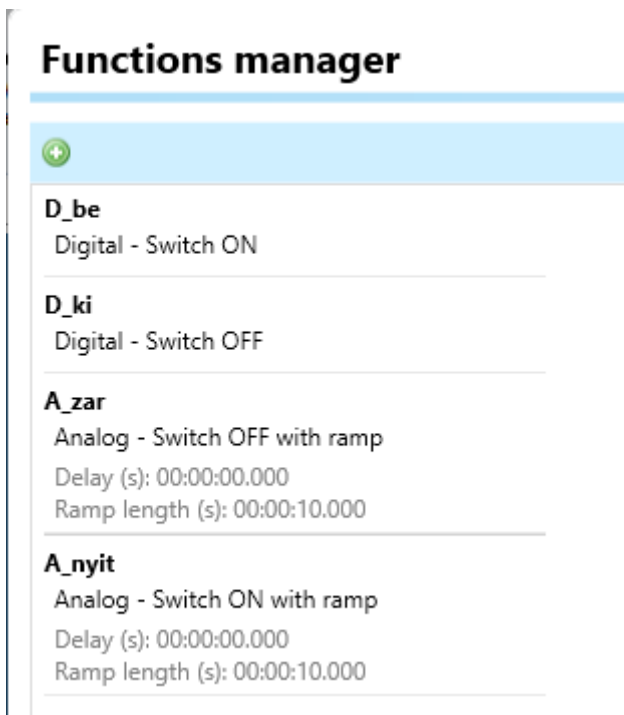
Functions manager

D_be
Digital - Switch ON

D_ki
Digital - Switch OFF

A_zar
Analog - Switch OFF with ramp
Delay (s): 00:00:00.000
Ramp length (s): 00:00:10.000

A_nyit
Analog - Switch ON with ramp
Delay (s): 00:00:00.000
Ramp length (s): 00:00:10.000